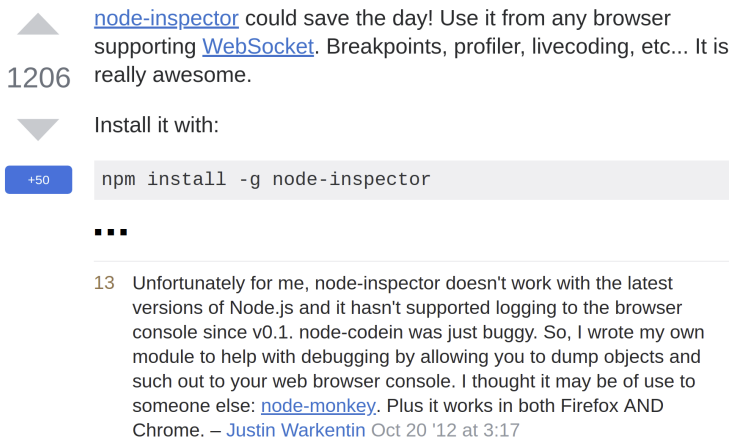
1206

+50

node-inspector could save the day! Use it from any browser supporting WebSocket. Breakpoints, profiler, livecoding, etc... It is really awesome.

Install it with:

```
npm install -g node-inspector
```

...

13 Unfortunately for me, node-inspector doesn't work with the latest versions of Node.js and it hasn't supported logging to the browser console since v0.1. node-codein was just buggy. So, I wrote my own module to help with debugging by allowing you to dump objects and such out to your web browser console. I thought it may be of use to someone else: node-monkey. Plus it works in both Firefox AND Chrome. – Justin Warkentin Oct 20 '12 at 3:17